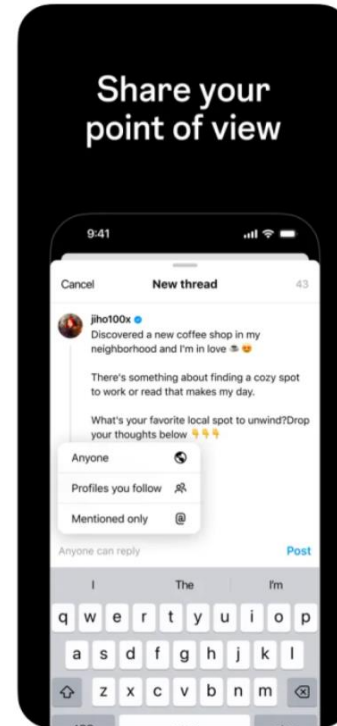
Share your point of view

9:41

Cancel
New thread
43

jiho100x
Discovered a new coffee shop in my neighborhood and I'm in love ☕ 😍

There's something about finding a cozy spot to work or read that makes my day.

What's your favorite local spot to unwind?Drop your thoughts below 👇👇👇

Anyone
Profiles you follow
Mentioned only

Anyone can reply
Post

I
The
I'm

q w e r t y u i o p
a s d f g h j k l
z x c v b n m